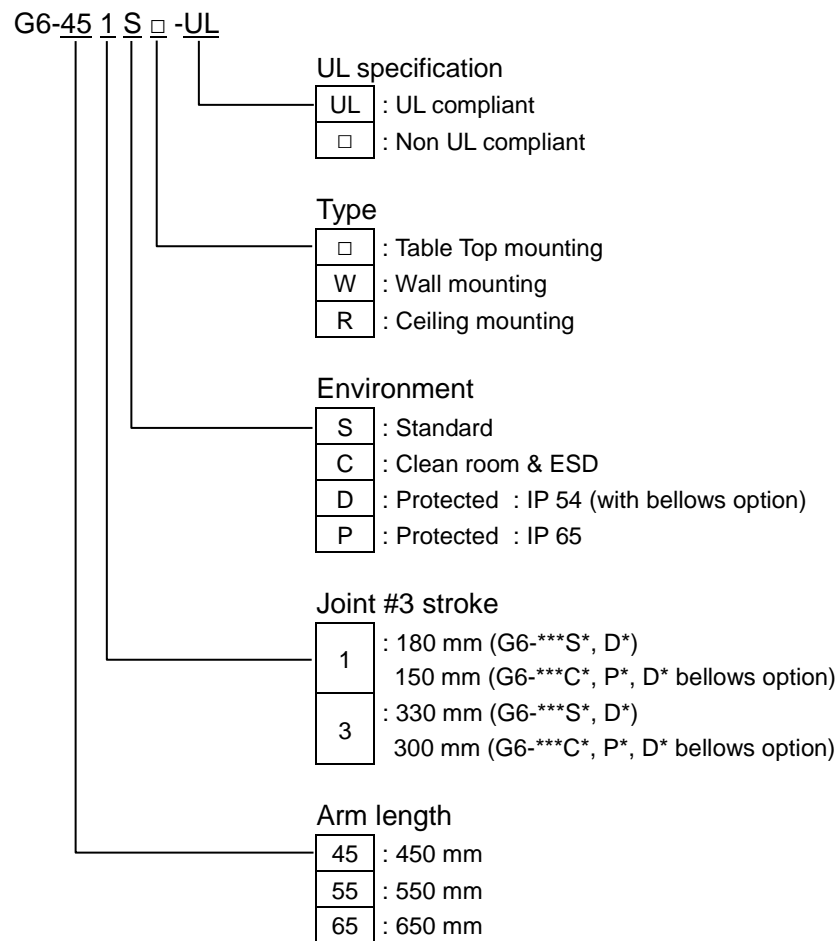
G6-45 1 S □ -UL

UL specification

| UL | : UL compliant |
|---|---|
| □ | : Non UL compliant |

Type

| □ | : Table Top mounting |
|---|---|
| W | : Wall mounting |
| R | : Ceiling mounting |

Environment

| S | : Standard |
|---|---|
| C | : Clean room & ESD |
| D | : Protected : IP 54 (with bellows option) |
| P | : Protected : IP 65 |

Joint #3 stroke

| 1 | : 180 mm (G6-\*\*\*S\*, D\*) 150 mm (G6-\*\*\*C\*, P\*, D\* bellows option) |
|---|---|
| 3 | : 330 mm (G6-\*\*\*S\*, D\*) 300 mm (G6-\*\*\*C\*, P\*, D\* bellows option) |

Arm length

| 45 | : 450 mm |
|---|---|
| 55 | : 550 mm |
| 65 | : 650 mm |